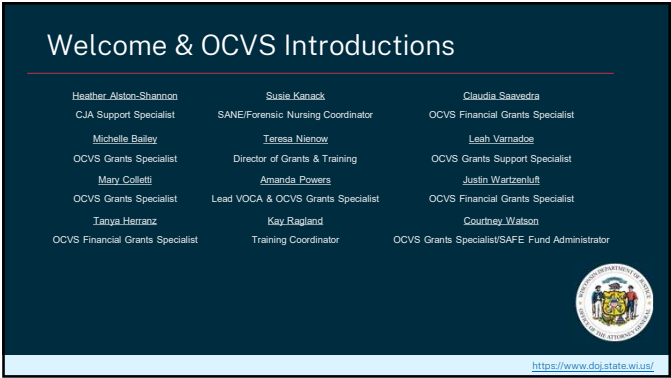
Welcome & OCVS Introductions

Heather Alston-Shannon
CJA Support Specialist

Michelle Bailey
OCVS Grants Specialist

Mary Colletti
OCVS Grants Specialist

Tanya Herranz
OCVS Financial Grants Specialist

Susie Kanack
SANE/Forensic Nursing Coordinator

Teresa Nienow
Director of Grants & Training

Amanda Powers
Lead VOCA & OCVS Grants Specialist

Kay Ragland
Training Coordinator

Claudia Saavedra
OCVS Financial Grants Specialist

Leah Varnadoe
OCVS Grants Support Specialist

Justin Wartzenluft
OCVS Financial Grants Specialist

Courtney Watson
OCVS Grants Specialist/SAFE Fund Administrator

WISCONSIN DEPARTMENT OF JUSTICE
OFFICE OF THE ATTORNEY GENERAL

https://www.doj.state.wi.us/